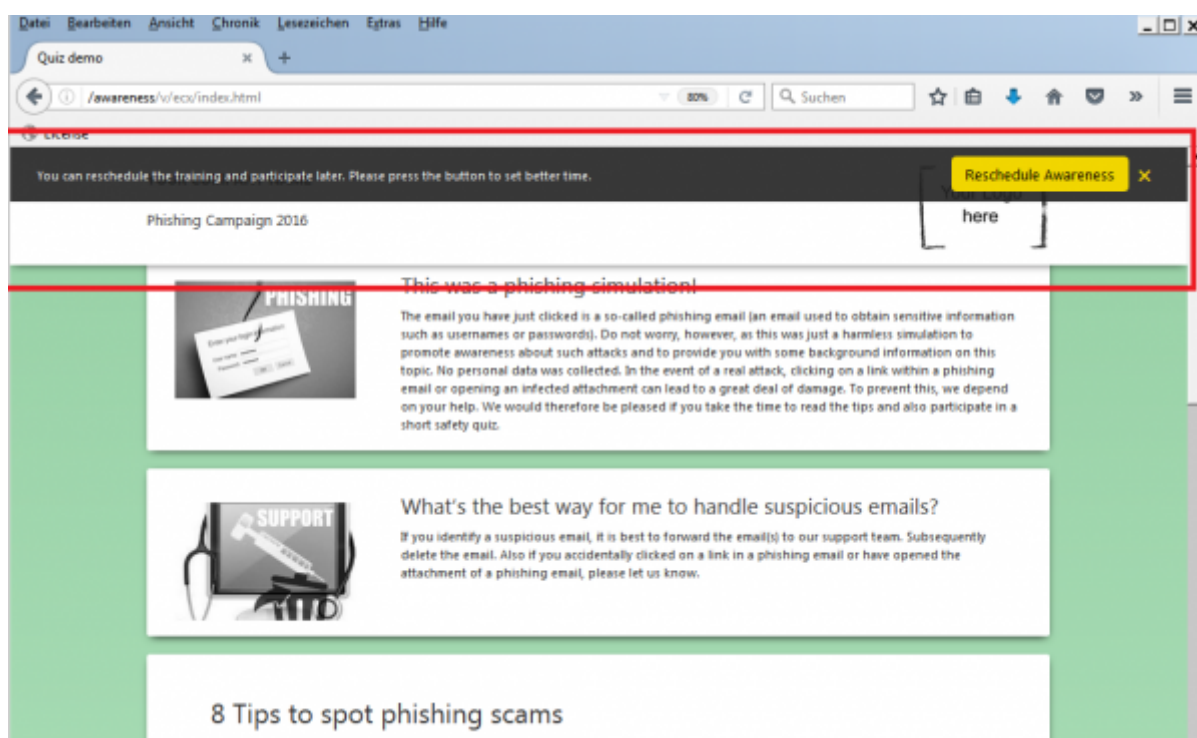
Datei Bearbeiten Ansicht Chronik Lesezeichen Extras Hilfe

Quiz demo

/awareness/v/ecx/index.html

80%

Suchen

License

You can reschedule the training and participate later. Please press the button to set better time.

Reschedule Awareness

Your Logo here

Phishing Campaign 2016

PHISHING

Enter your login information

This was a phishing simulation!

The email you have just clicked is a so-called phishing email (an email used to obtain sensitive information such as usernames or passwords). Do not worry, however, as this was just a harmless simulation to promote awareness about such attacks and to provide you with some background information on this topic. No personal data was collected. In the event of a real attack, clicking on a link within a phishing email or opening an infected attachment can lead to a great deal of damage. To prevent this, we depend on your help. We would therefore be pleased if you take the time to read the tips and also participate in a short safety quiz.

SUPPORT

What's the best way for me to handle suspicious emails?

If you identify a suspicious email, it is best to forward the email(s) to our support team. Subsequently delete the email. Also if you accidentally clicked on a link in a phishing email or have opened the attachment of a phishing email, please let us know.

8 Tips to spot phishing scams